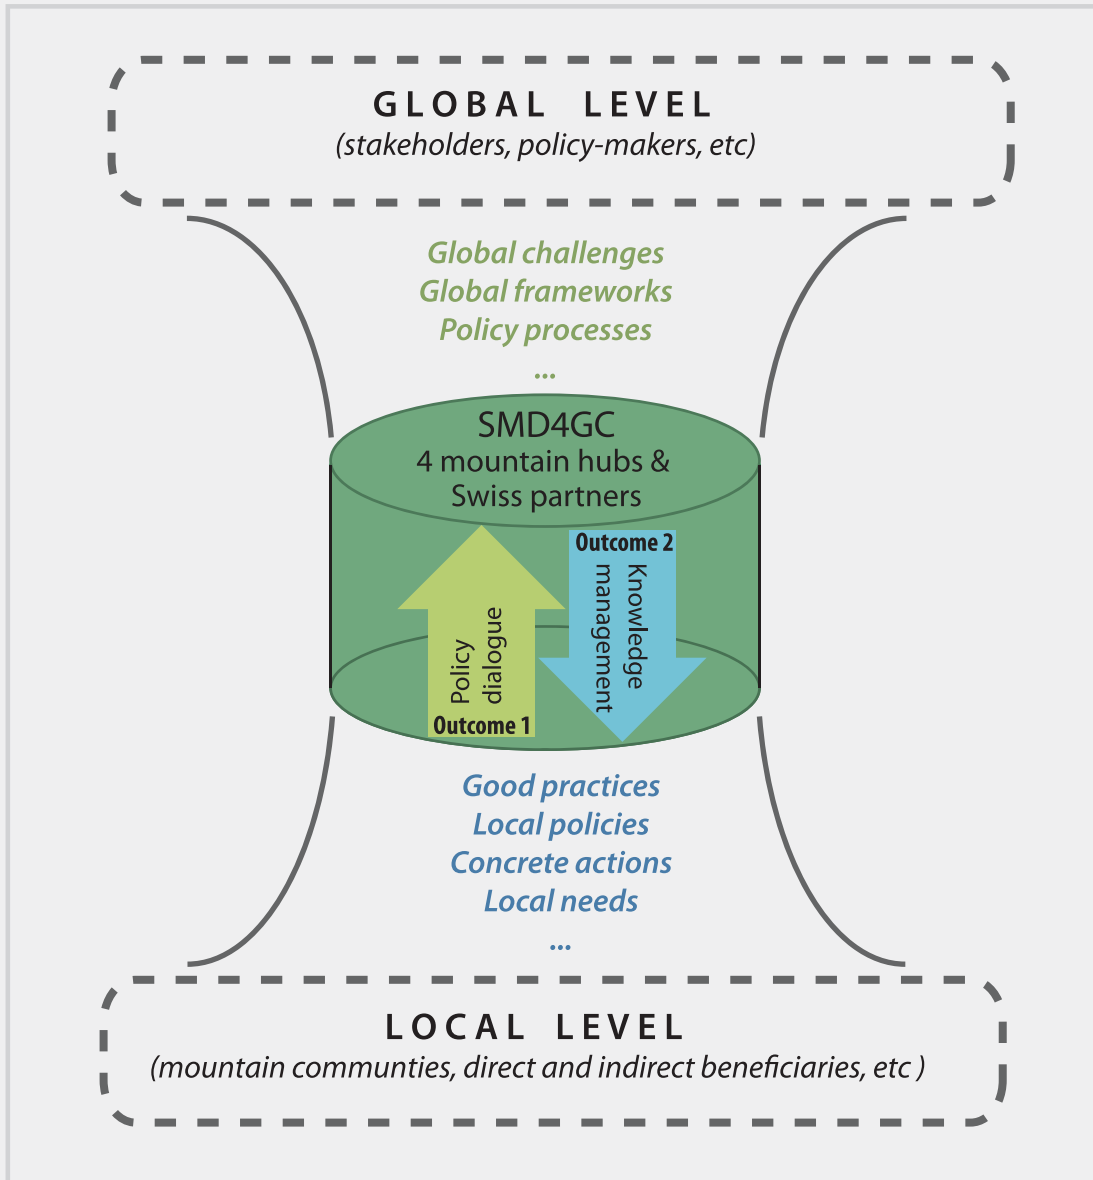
GLOBAL LEVEL
(stakeholders, policy-makers, etc)

Global challenges
Global frameworks
Policy processes
...

SMD4GC
4 mountain hubs &
Swiss partners

Outcome 2
Knowledge management

Policy dialogue
Outcome 1

Good practices
Local policies
Concrete actions
Local needs
...

LOCAL LEVEL
(mountain communties, direct and indirect beneficiaries, etc )